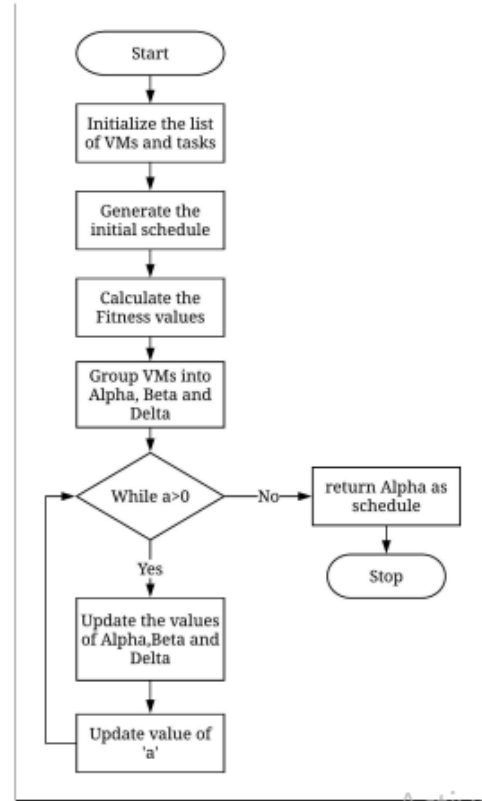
Start

Initialize the list of VMs and tasks

Generate the initial schedule

Calculate the Fitness values

Group VMs into Alpha, Beta and Delta

While a>0

No

return Alpha as schedule

Stop

Yes

Update the values of Alpha,Beta and Delta

Update value of 'a'

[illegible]